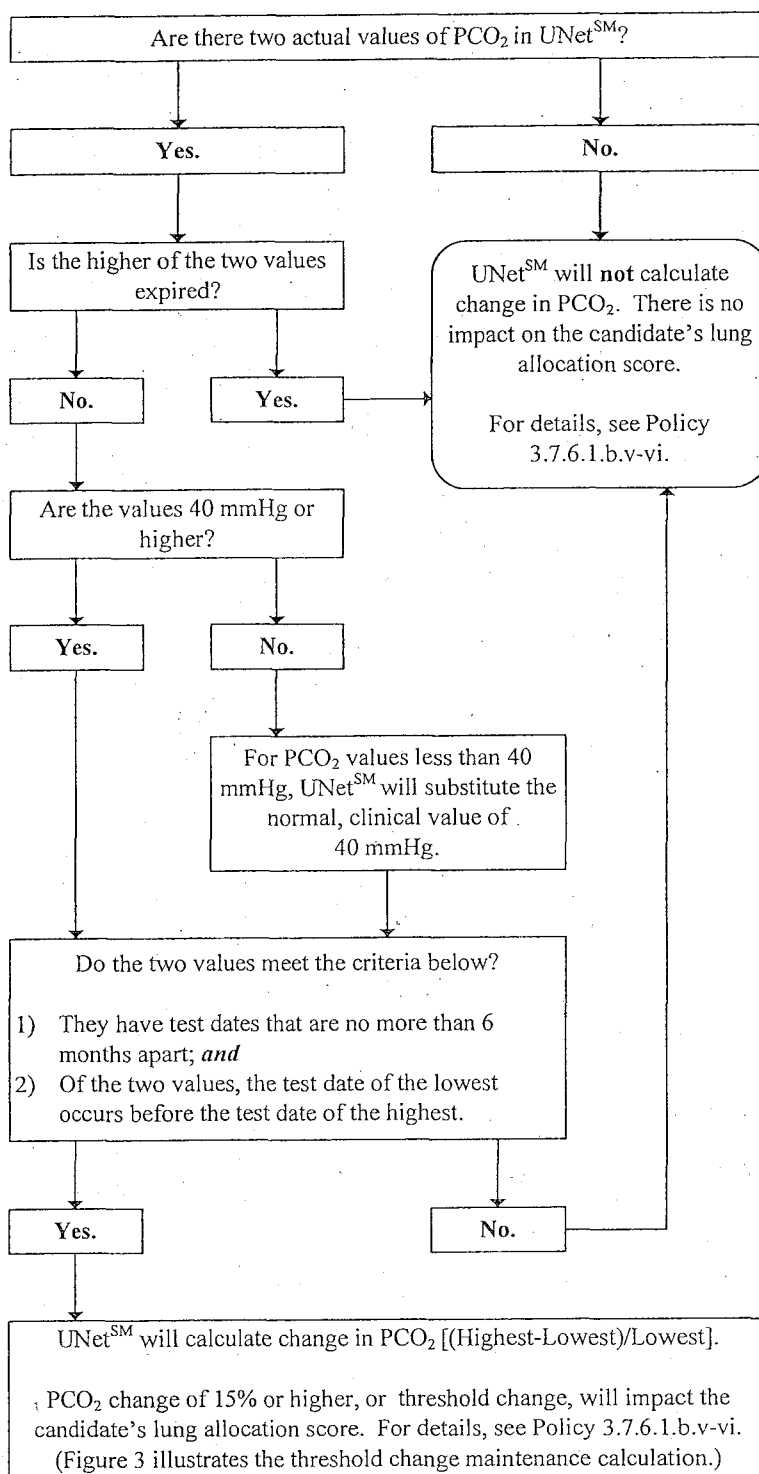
Are there two actual values of $PCO_2$ in UNet$^{SM}$?

Yes.

No.

Is the higher of the two values expired?

UNet$^{SM}$ will **not** calculate change in $PCO_2$. There is no impact on the candidate's lung allocation score.

For details, see Policy 3.7.6.1.b.v-vi.

No.

Yes.

Are the values 40 mmHg or higher?

Yes.

No.

For $PCO_2$ values less than 40 mmHg, UNet$^{SM}$ will substitute the normal, clinical value of 40 mmHg.

Do the two values meet the criteria below?

1) They have test dates that are no more than 6 months apart; ***and***
2) Of the two values, the test date of the lowest occurs before the test date of the highest.

Yes.

No.

UNet$^{SM}$ will calculate change in $PCO_2$ [(Highest-Lowest)/Lowest].

$PCO_2$ change of 15% or higher, or threshold change, will impact the candidate's lung allocation score. For details, see Policy 3.7.6.1.b.v-vi. (Figure 3 illustrates the threshold change maintenance calculation.)